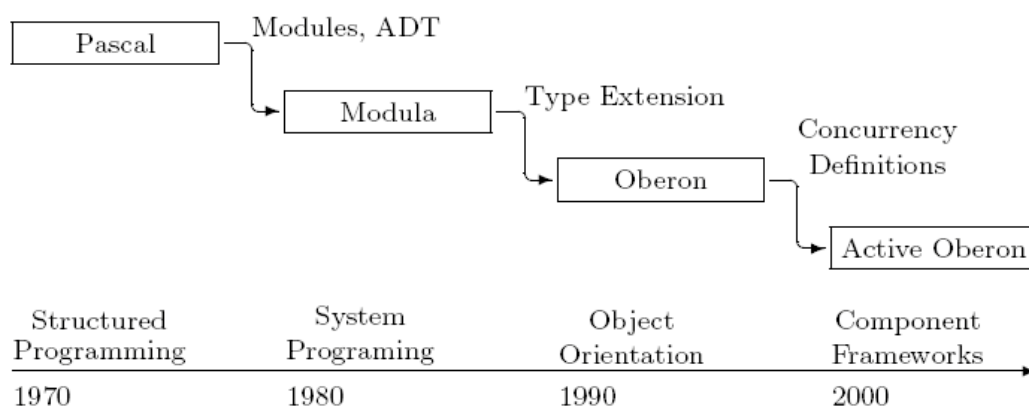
Pascal

Modules, ADT

Modula

Type Extension

Oberon

Concurrency
Definitions

Active Oberon

Structured Programming

System Programing

Object Orientation

Component Frameworks

1970

1980

1990

2000